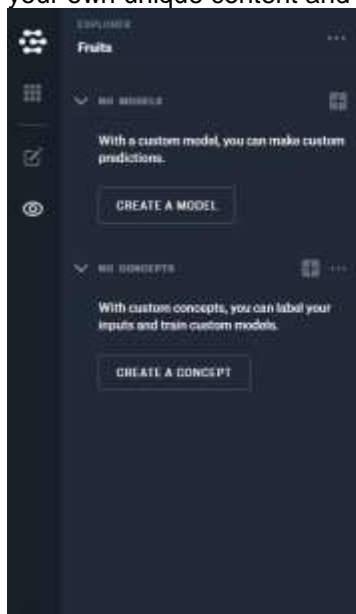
your own unique content and

EXPLORER
Fruits
...

NO MODELS

With a custom model, you can make custom predictions.

CREATE A MODEL

NO CONCEPTS
...

With custom concepts, you can label your inputs and train custom models.

CREATE A CONCEPT